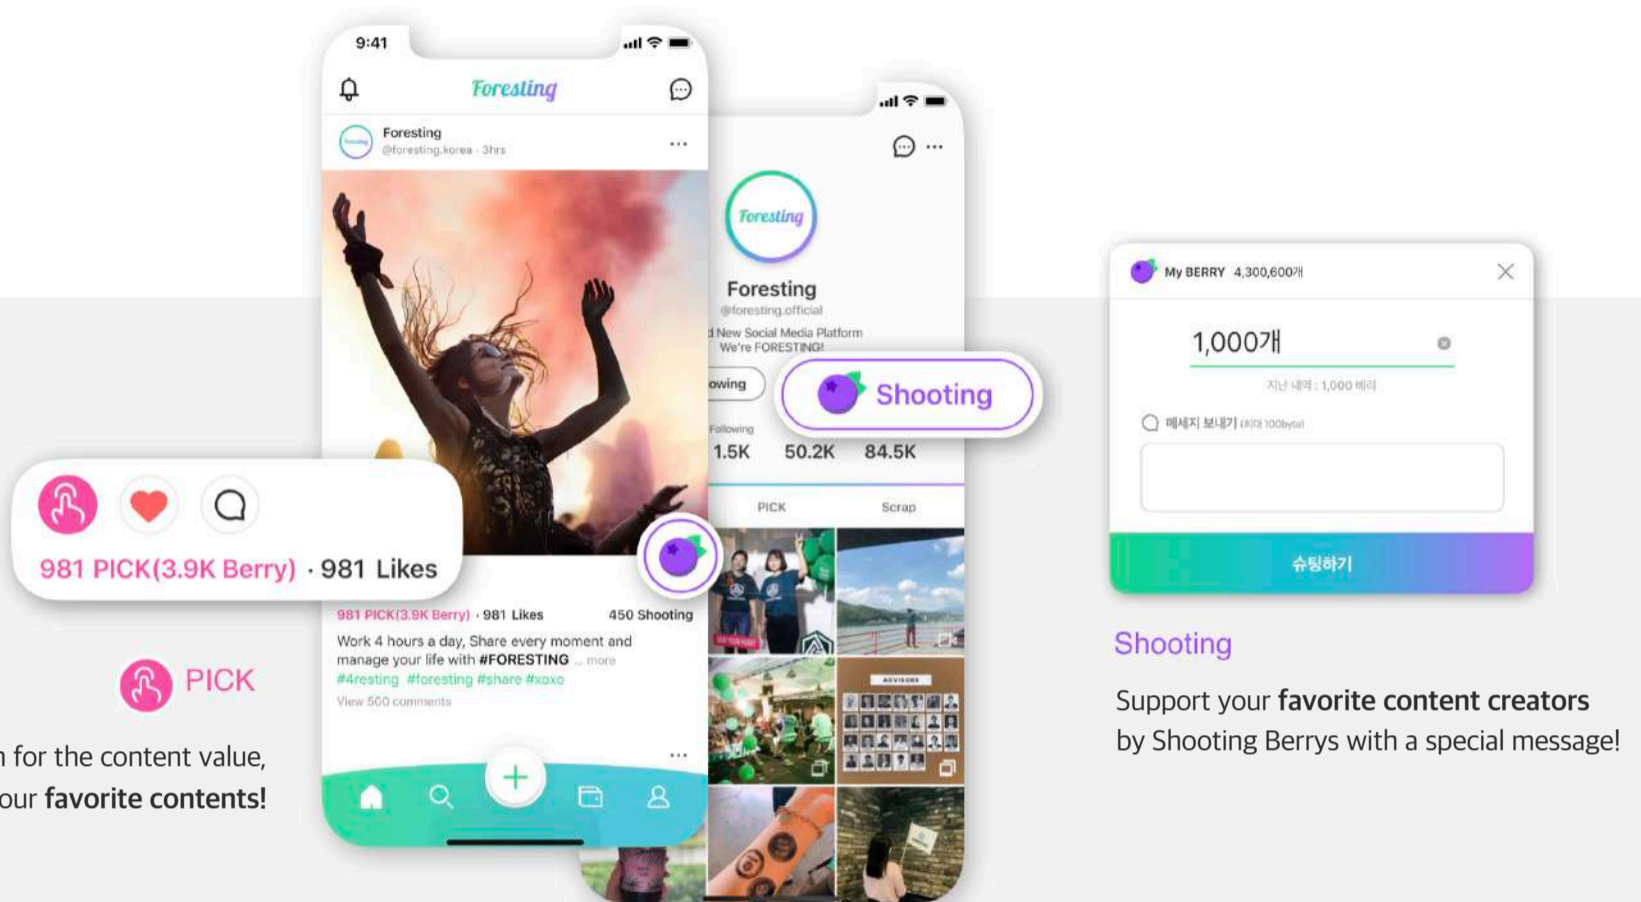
9:41

Foresting

Foresting
@foresting.korea · 3hrs

981 PICK(3.9K Berry) · 981 Likes

981 PICK(3.9K Berry) · 981 Likes 450 Shooting

Work 4 hours a day, Share every moment and manage your life with #FORESTING ... more
#4resting #foresting #share #xoxo
View 500 comments

PICK

n for the content value, our favorite contents!

Foresting

Foresting
@foresting.official
d New Social Media Platform
We're FORESTING!

owing

Shooting

Following
1.5K 50.2K 84.5K

PICK Scrap

My BERRY 4,300,600개

1,000개

지난 내역 : 1,000 베리

메세지 보내기 (최대 100byte)

슈팅하기

Shooting

Support your **favorite content creators** by Shooting Berrys with a special message!